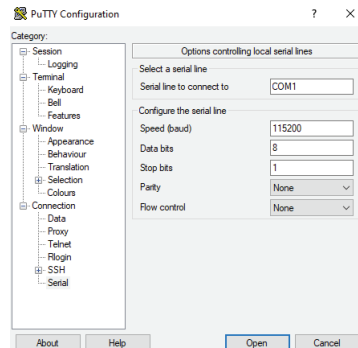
PuTTY Configuration

?

×

Category:

Session
Logging
Terminal
Keyboard
Bell
Features
Window
Appearance
Behaviour
Translation
Selection
Colours
Connection
Data
Proxy
Telnet
Rlogin
SSH
Serial

Options controlling local serial lines

Select a serial line

Serial line to connect to

COM1

Configure the serial line

Speed (baud)

115200

Data bits

8

Stop bits

1

Parity

None

Flow control

None

About

Help

Open

Cancel